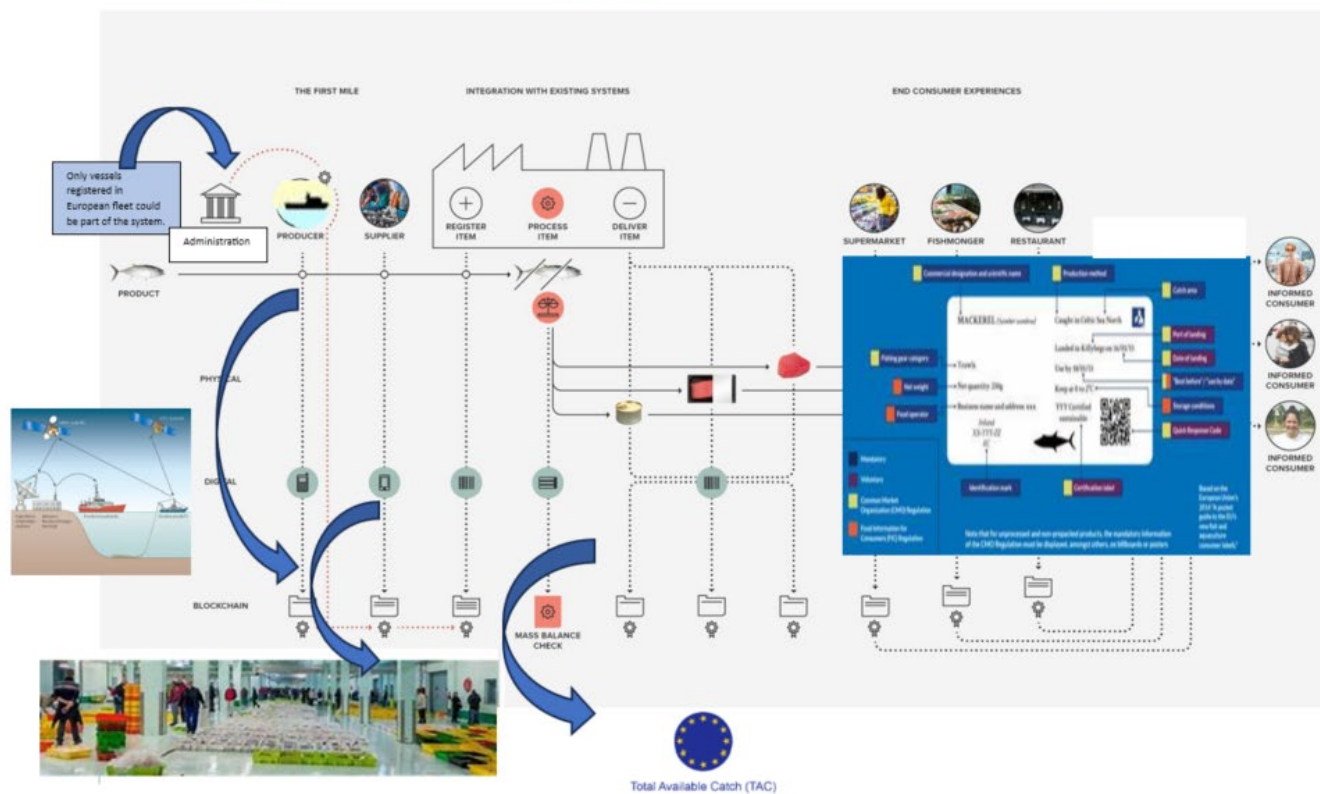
THE FIRST MILE

INTEGRATION WITH EXISTING SYSTEMS

END CONSUMER EXPERIENCES

Only vessels registered in European fleet could be part of the system.

Administration

PRODUCER

SUPPLIER

REGISTER ITEM

PROCESS ITEM

DELIVER ITEM

SUPERMARKET

FISHMONGER

RESTAURANT

PRODUCT

PHYSICAL

DIGITAL

BLOCKCHAIN

MASS BALANCE CHECK

Commercial designation and scientific name

Production method

Catch area

MACKEREL (Scomber scombrus)

Caught in Celtic Sea North

Port of landing

Landed in Killybegs on 16/10/15

Date of landing

Fishing gear category

Trawls

Use by 18/10/15

"Best before" / "use by date"

Net weight

Net quantity: 200g

Keep at 0 to 2°C

Storage conditions

Food operator

Business name and address: xxx

YYY Certified sustainable

Quick Response Code

Ireland XX-YYY-ZZ EC

Mandatory

Voluntary

Common Market Organisation (CMO) Regulation

Food Information for Consumers (FIC) Regulation

Identification mark

Certification label

Based on the European Union's 2014 "A pocket guide to the EU's new fish and aquaculture consumer labels"

Note that for unprocessed and non-prepacked products, the mandatory information of the CMO Regulation must be displayed, amongst others, on billboards or posters.

INFORMED CONSUMER

INFORMED CONSUMER

INFORMED CONSUMER

Total Available Catch (TAC)